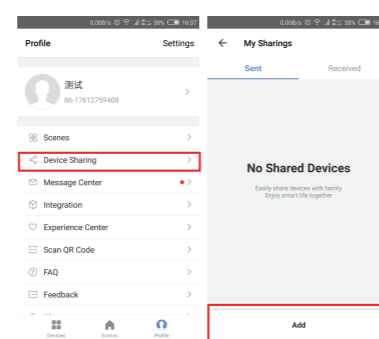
0.00B/s 38% 16:07

Profile

Settings

测试
86-17612759408

Scenes

Device Sharing

Message Center

Integration

Experience Center

Scan QR Code

FAQ

Feedback

Devices

Scenes

Profile

0.00B/s 38% 16

My Sharings

Sent

Received

No Shared Devices

Easily share devices with family
Enjoy smart life together

Add